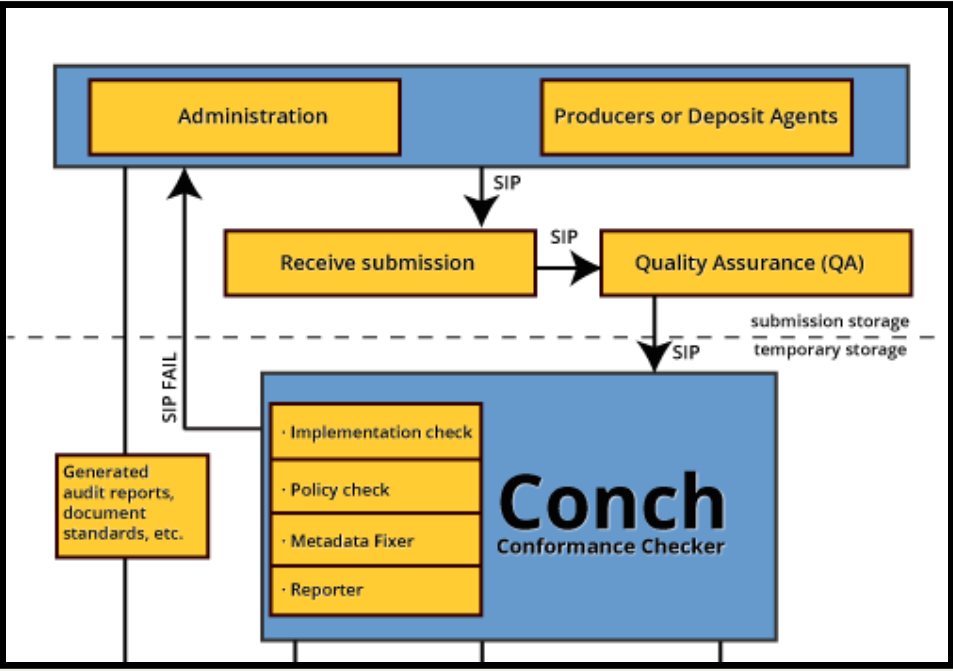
Administration

Producers or Deposit Agents

SIP

SIP

Receive submission

Quality Assurance (QA)

submission storage

temporary storage

SIP

SIP FAIL

· Implementation check

· Policy check

· Metadata Fixer

· Reporter

Conch

Conformance Checker

Generated audit reports, document standards, etc.